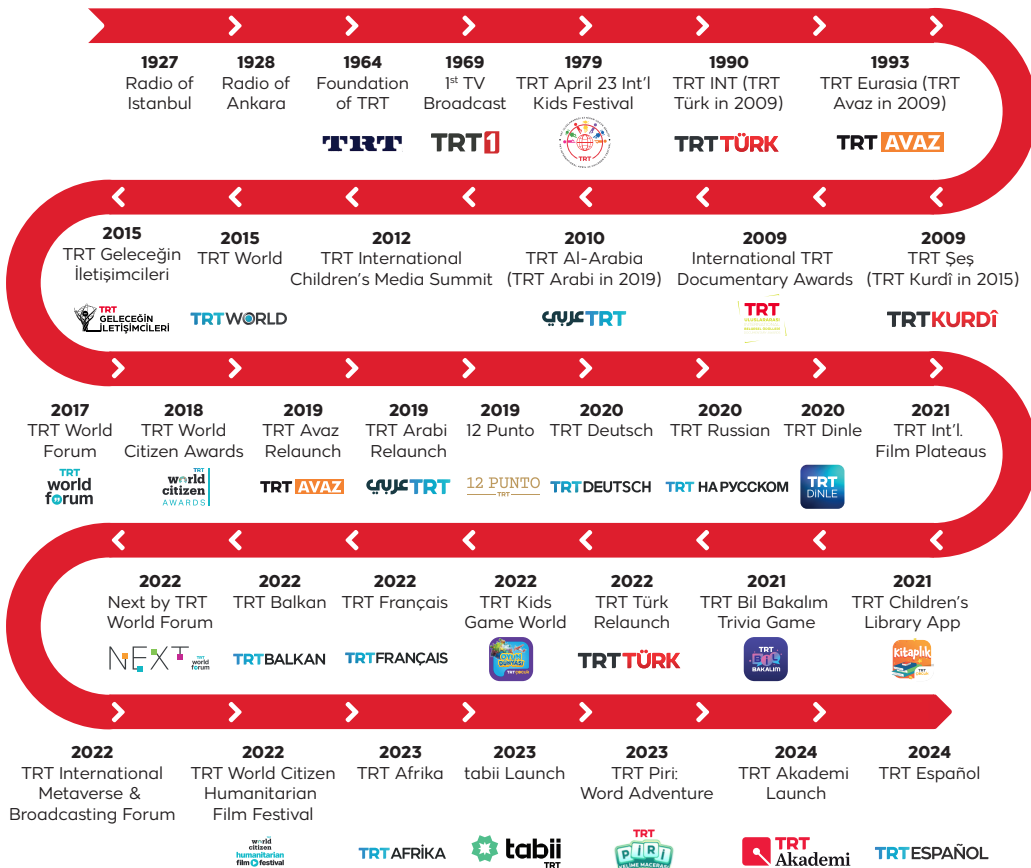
1927
Radio of Istanbul

1928
Radio of Ankara

1964
Foundation of TRT

TRT

1969
1st TV Broadcast

TRT1

1979
TRT April 23 Int'l Kids Festival

1990
TRT INT (TRT Türk in 2009)

TRT TÜRK

1993
TRT Eurasia (TRT Avaz in 2009)

TRT AVAZ

2015
TRT Geleceğin İletişimcileri

TRT GELECEĞİN İLETİŞİMCİLERİ

2015
TRT World

TRT WORLD

2012
TRT International Children's Media Summit

2010
TRT Al-Arabia (TRT Arabi in 2019)

عربي TRT

2009
International TRT Documentary Awards

TRT

2009
TRT Şeş (TRT Kurdî in 2015)

TRT KURDÎ

2017
TRT World Forum

TRT world forum

2018
TRT World Citizen Awards

TRT world citizen AWARDS

2019
TRT Avaz Relaunch

TRT AVAZ

2019
TRT Arabi Relaunch

عربي TRT

2019
12 Punto

12 PUNTO TRT

2020
TRT Deutsch

TRT DEUTSCH

2020
TRT Russian

TRT НА РУССКОМ

2020
TRT Dinle

TRT DINLE

2021
TRT Int'l. Film Plateaus

2022
Next by TRT World Forum

NEXT TRT world forum

2022
TRT Balkan

TRT BALKAN

2022
TRT Français

TRT FRANÇAIS

2022
TRT Kids Game World

TRT ÇOCUK

2022
TRT Türk Relaunch

TRT TÜRK

2021
TRT Bil Bakalım Trivia Game

TRT BİL BAKALIM

2021
TRT Children's Library App

kitaplık

2022
TRT International Metaverse & Broadcasting Forum

2022
TRT World Citizen Humanitarian Film Festival

world citizen humanitarian film festival

2023
TRT Afrika

TRT AFRİKA

2023
tabii Launch

tabii TRT

2023
TRT Piri: Word Adventure

TRT PİRİ

2024
TRT Akademi Launch

TRT Akademi

2024
TRT Español

TRT ESPAÑOL